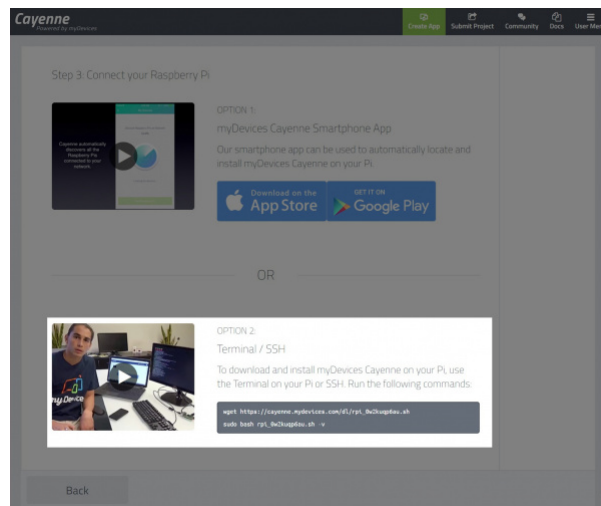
Cayenne
Powered by myDevices

Create App
Submit Project
Community
Docs
User Me

Step 3: Connect your Raspberry Pi

Cayenne automatically discovers all the Raspberry Pi connected to your network

OPTION 1:
myDevices Cayenne Smartphone App

Our smartphone app can be used to automatically locate and install myDevices Cayenne on your Pi.

Download on the App Store
GET IT ON Google Play

OR

myDevices

OPTION 2:
Terminal / SSH

To download and install myDevices Cayenne on your Pi, use the Terminal on your Pi or SSH. Run the following commands:

wget https://cayenne.mydevices.com/dl/rpi_0w2kugp6au.sh
sudo bash rpi_0w2kugp6au.sh -v

Back